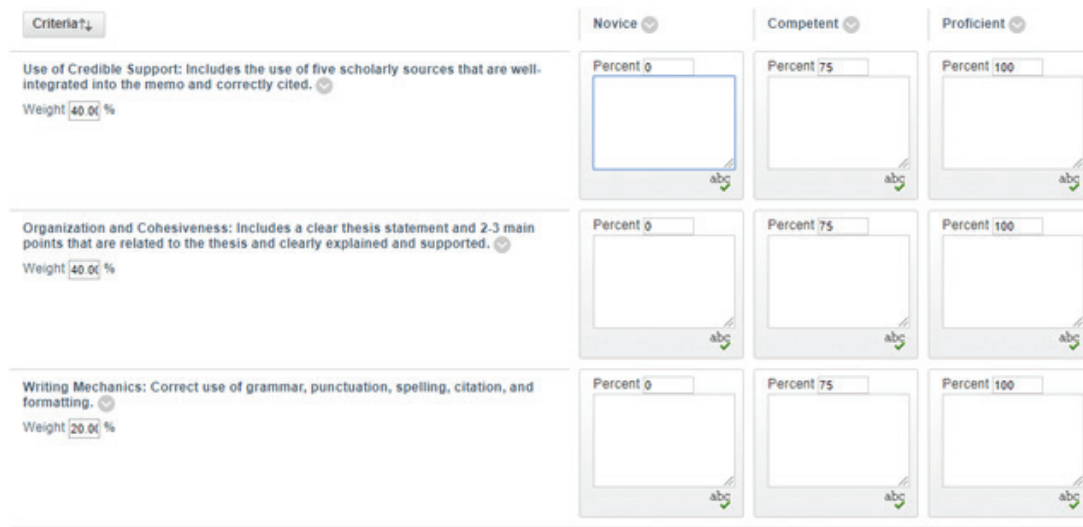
| Criteria↑↓ | Novice | Competent | Proficient |
|---|---|---|---|
| Use of Credible Support: Includes the use of five scholarly sources that are well-integrated into the memo and correctly cited. Weight 40.0( % | Percent 0 abc | Percent 75 abc | Percent 100 abc |
| Organization and Cohesiveness: Includes a clear thesis statement and 2-3 main points that are related to the thesis and clearly explained and supported. Weight 40.0( % | Percent 0 abc | Percent 75 abc | Percent 100 abc |
| Writing Mechanics: Correct use of grammar, punctuation, spelling, citation, and formatting. Weight 20.0( % | Percent 0 abc | Percent 75 abc | Percent 100 abc |